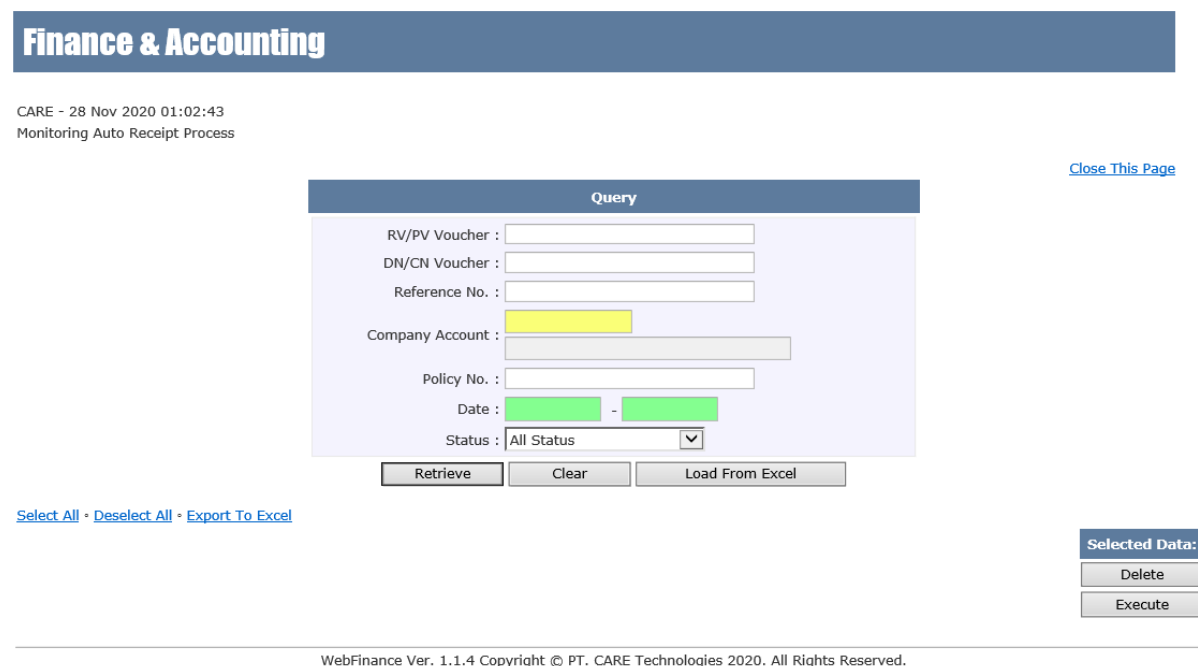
Finance & Accounting

CARE - 28 Nov 2020 01:02:43
Monitoring Auto Receipt Process

Close This Page

Query

RV/PV Voucher :
DN/CN Voucher :
Reference No. :
Company Account :
Policy No. :
Date : -
Status : All Status

Retrieve Clear Load From Excel

Select All ◦ Deselect All ◦ Export To Excel

Selected Data:
Delete
Execute

WebFinance Ver. 1.1.4 Copyright © PT. CARE Technologies 2020. All Rights Reserved.